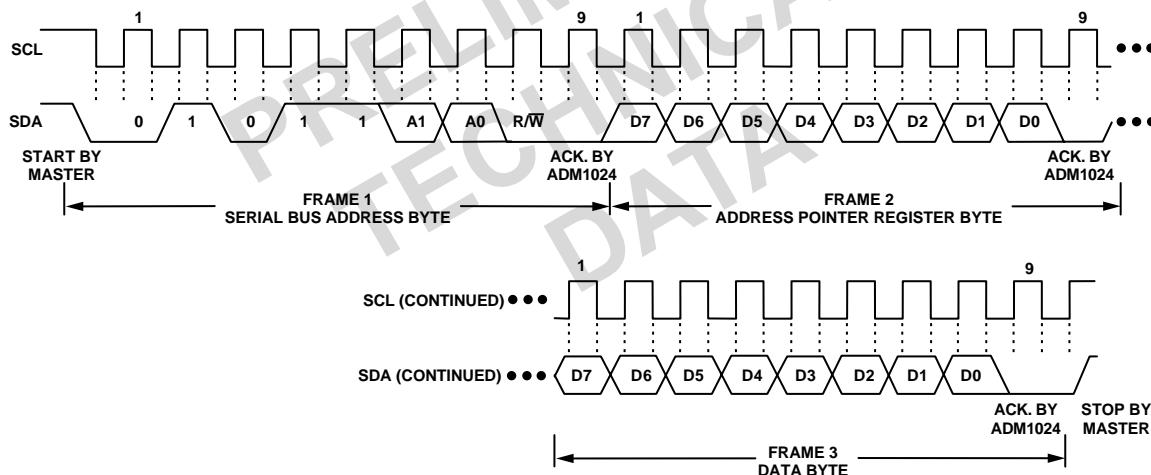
1
9
1
9
SCL
SDA
0
1
0
1
1
A1
A0
$R/\overline{W}$
D7
D6
D5
D4
D3
D2
D1
D0
START BY MASTER
ACK. BY ADM1024
ACK. BY ADM1024
FRAME 1
SERIAL BUS ADDRESS BYTE
FRAME 2
ADDRESS POINTER REGISTER BYTE

PRELIMINARY TECHNICAL DATA

1
9
SCL (CONTINUED)
SDA (CONTINUED)
D7
D6
D5
D4
D3
D2
D1
D0
ACK. BY ADM1024
STOP BY MASTER
FRAME 3
DATA BYTE